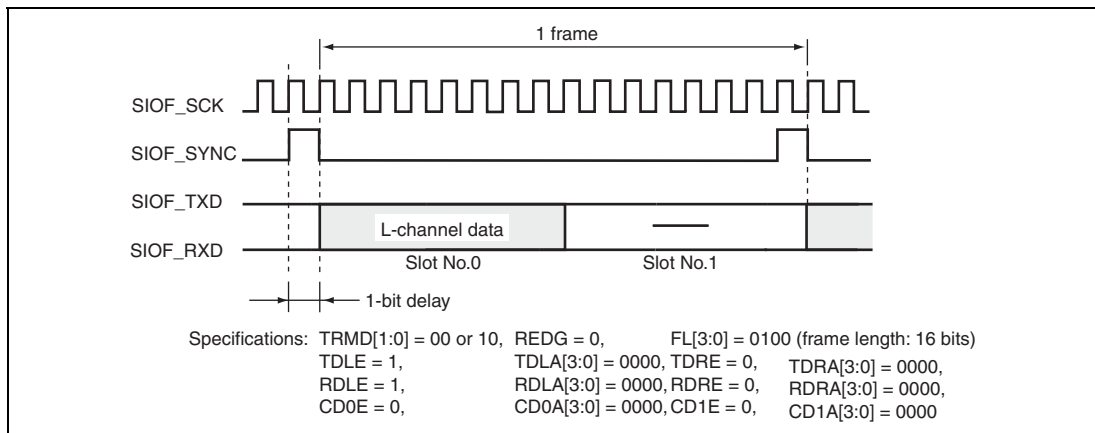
1 frame

SIOF_SCK

SIOF_SYNC

SIOF_TXD

SIOF_RXD

L-channel data

—

Slot No.0

Slot No.1

1-bit delay

Specifications: TRMD[1:0] = 00 or 10, REDG = 0, FL[3:0] = 0100 (frame length: 16 bits)
TDLE = 1, TDLA[3:0] = 0000, TDRE = 0, TDRA[3:0] = 0000,
RDLE = 1, RDLA[3:0] = 0000, RDRE = 0, RDRA[3:0] = 0000,
CD0E = 0, CD0A[3:0] = 0000, CD1E = 0, CD1A[3:0] = 0000